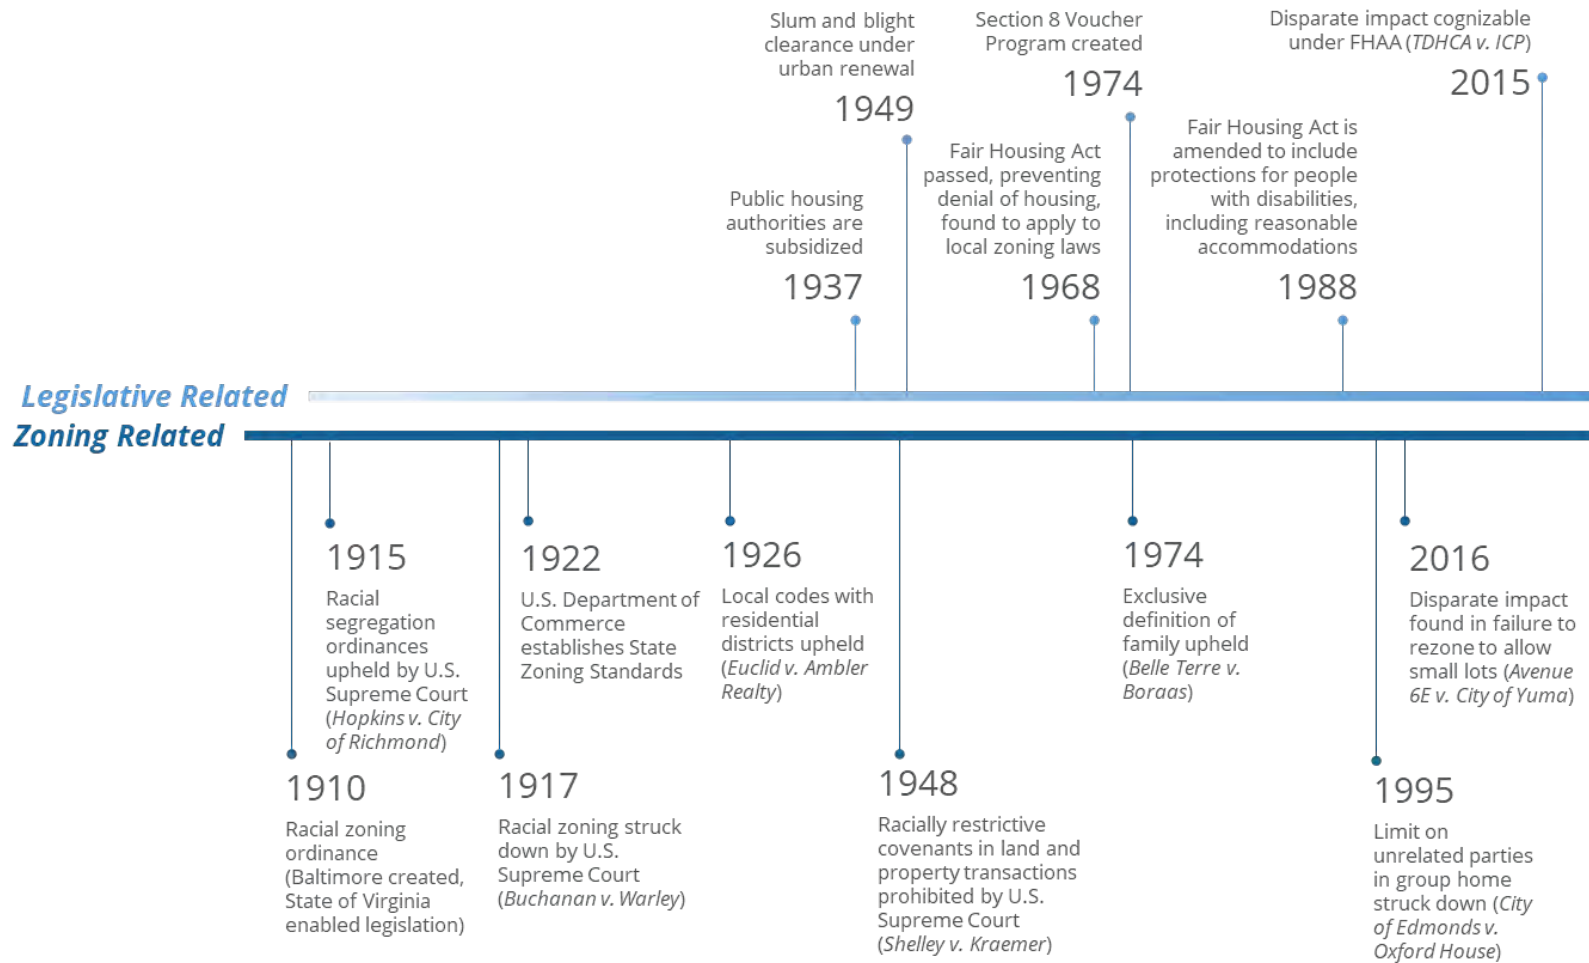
Slum and blight clearance under urban renewal
1949

Section 8 Voucher Program created
1974

Disparate impact cognizable under FHAA (*TDHCA v. ICP*)
2015

Public housing authorities are subsidized
1937

Fair Housing Act passed, preventing denial of housing, found to apply to local zoning laws
1968

Fair Housing Act is amended to include protections for people with disabilities, including reasonable accommodations
1988

Legislative Related
Zoning Related

1915
Racial segregation ordinances upheld by U.S. Supreme Court (*Hopkins v. City of Richmond*)

1922
U.S. Department of Commerce establishes State Zoning Standards

1926
Local codes with residential districts upheld (*Euclid v. Ambler Realty*)

1974
Exclusive definition of family upheld (*Belle Terre v. Boraas*)

2016
Disparate impact found in failure to rezone to allow small lots (*Avenue 6E v. City of Yuma*)

1910
Racial zoning ordinance (Baltimore created, State of Virginia enabled legislation)

1917
Racial zoning struck down by U.S. Supreme Court (*Buchanan v. Warley*)

1948
Racially restrictive covenants in land and property transactions prohibited by U.S. Supreme Court (*Shelley v. Kraemer*)

1995
Limit on unrelated parties in group home struck down (*City of Edmonds v. Oxford House*)